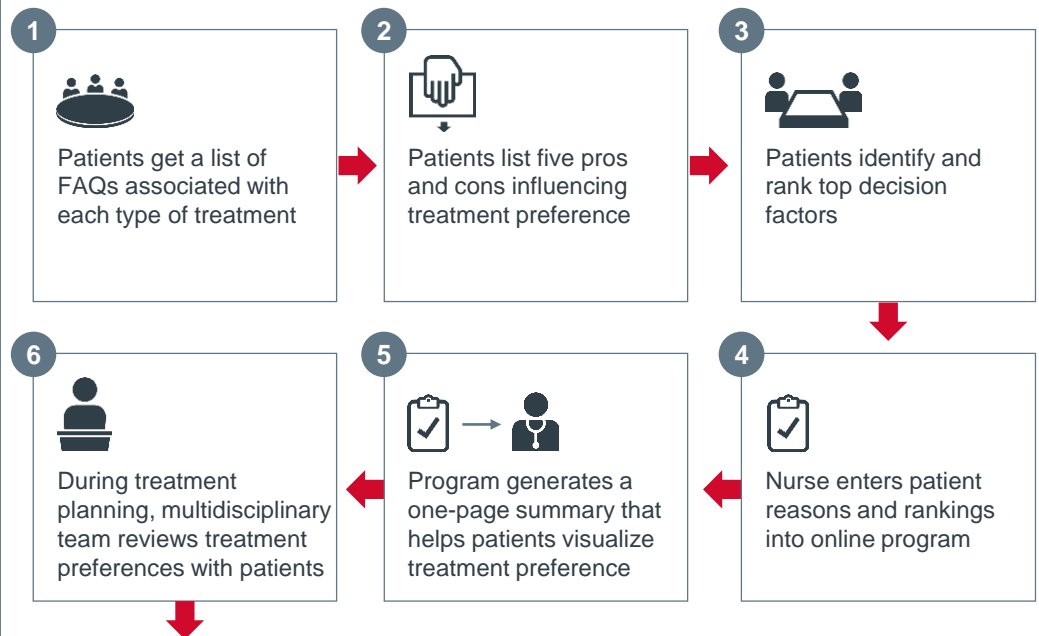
1

Patients get a list of FAQs associated with each type of treatment

2

Patients list five pros and cons influencing treatment preference

3

Patients identify and rank top decision factors

4

Nurse enters patient reasons and rankings into online program

5

Program generates a one-page summary that helps patients visualize treatment preference

6

During treatment planning, multidisciplinary team reviews treatment preferences with patients